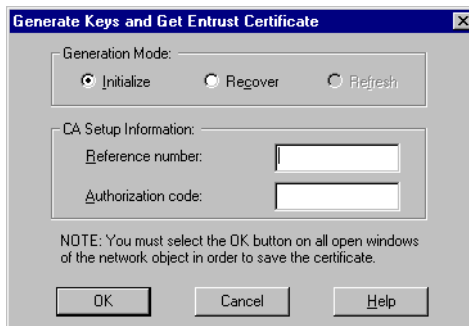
Generate Keys and Get Entrust Certificate

Generation Mode:

Initialize

Recover

Refresh

CA Setup Information:

Reference number:

Authorization code:

NOTE: You must select the OK button on all open windows of the network object in order to save the certificate.

OK

Cancel

Help